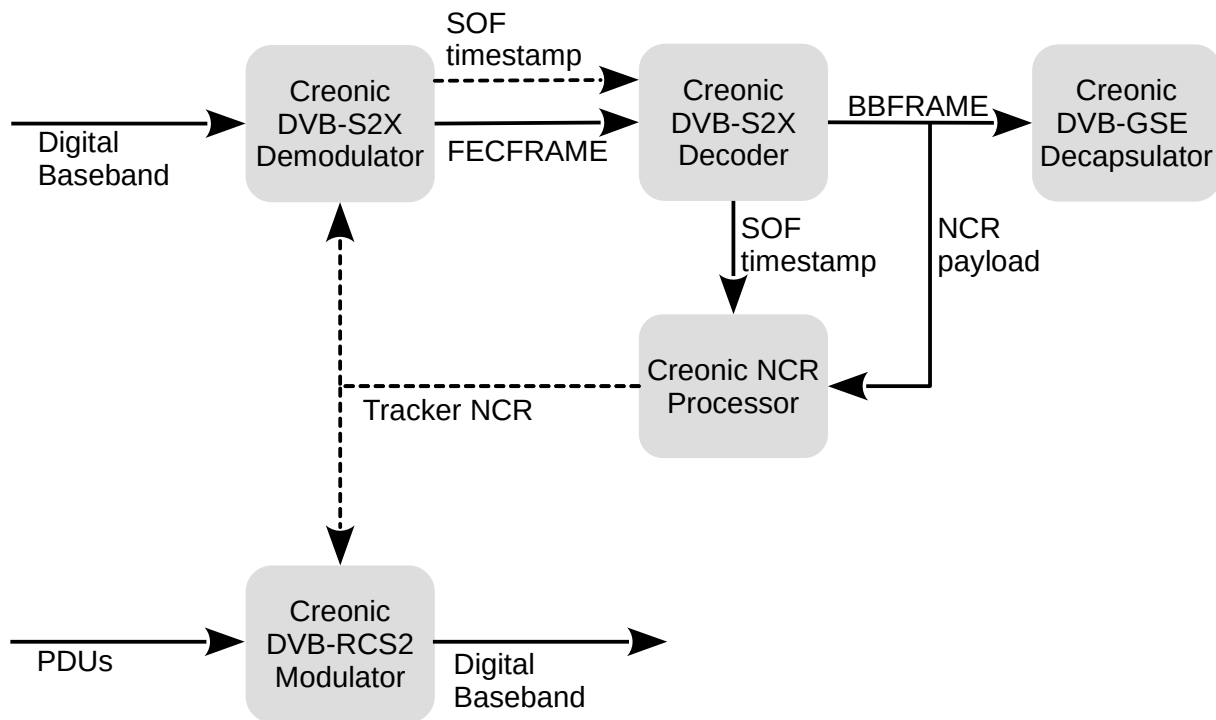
SOF timestamp

Digital Baseband

Creonic DVB-S2X Demodulator

FECFRAME

Creonic DVB-S2X Decoder

BBFRAME

Creonic DVB-GSE Decapsulator

SOF timestamp

NCR payload

Creonic NCR Processor

Tracker NCR

PDUs

Creonic DVB-RCS2 Modulator

Digital Baseband